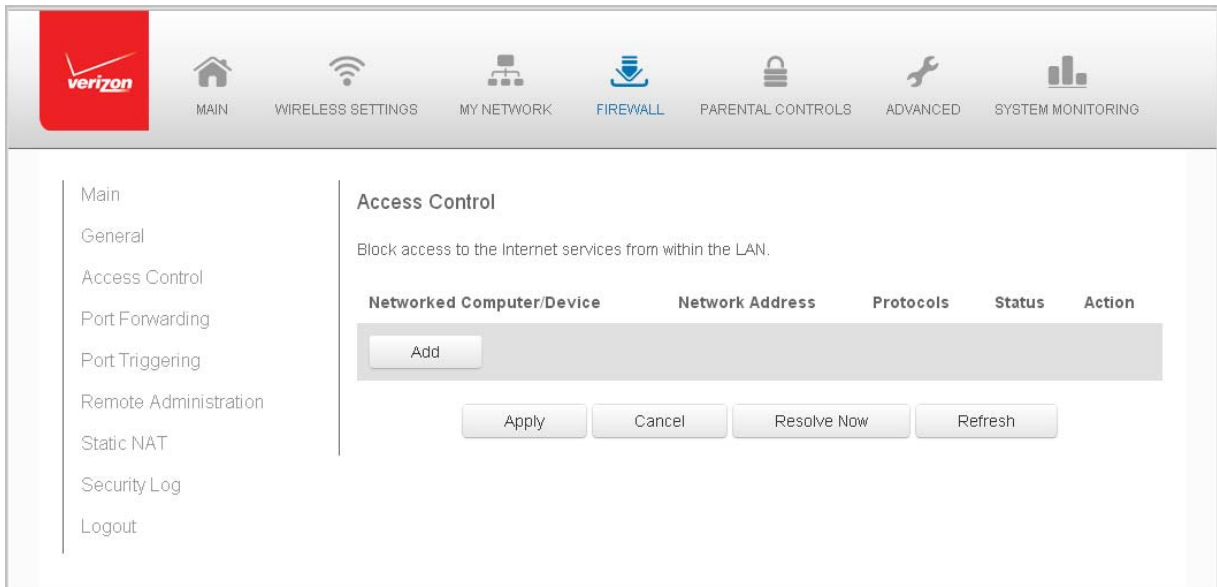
verizon

MAIN WIRELESS SETTINGS MY NETWORK FIREWALL PARENTAL CONTROLS ADVANCED SYSTEM MONITORING

Main
General
Access Control
Port Forwarding
Port Triggering
Remote Administration
Static NAT
Security Log
Logout

Access Control

Block access to the Internet services from within the LAN.

| Networked Computer/Device | Network Address | Protocols | Status | Action |
|---|---|---|---|---|
| Add | | | | |

Apply Cancel Resolve Now Refresh